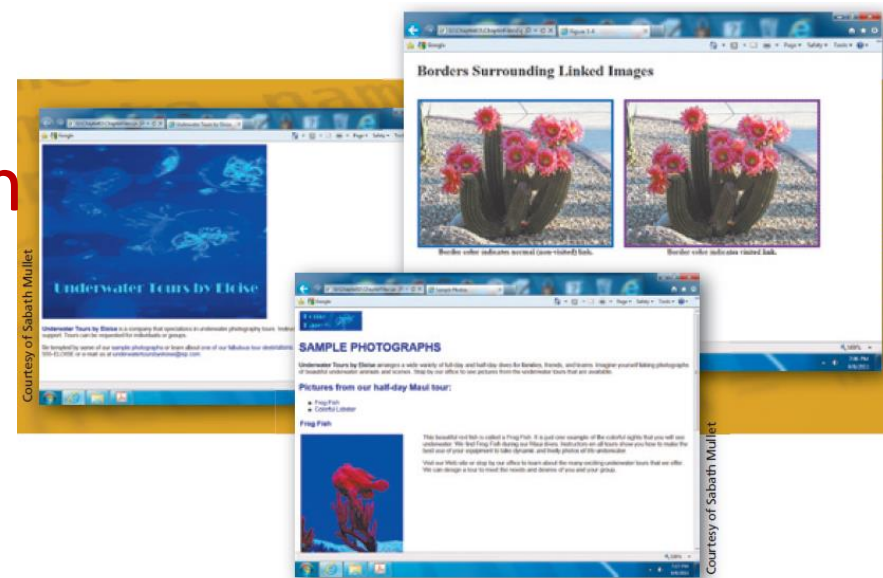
Borders Surrounding Linked Images

Border color indicates normal (non-visited) link.

Border color indicates visited link.

Underwater Tours by Eloise

Underwater Tours by Eloise is a company that specializes in underwater photography tours.

Courtesy of Sabath Mullet

SAMPLE PHOTOGRAPHS

Pictures from our half-day Maui tour:

Frog Fish
Colorful Lobster

Frog Fish

Courtesy of Sabath Mullet